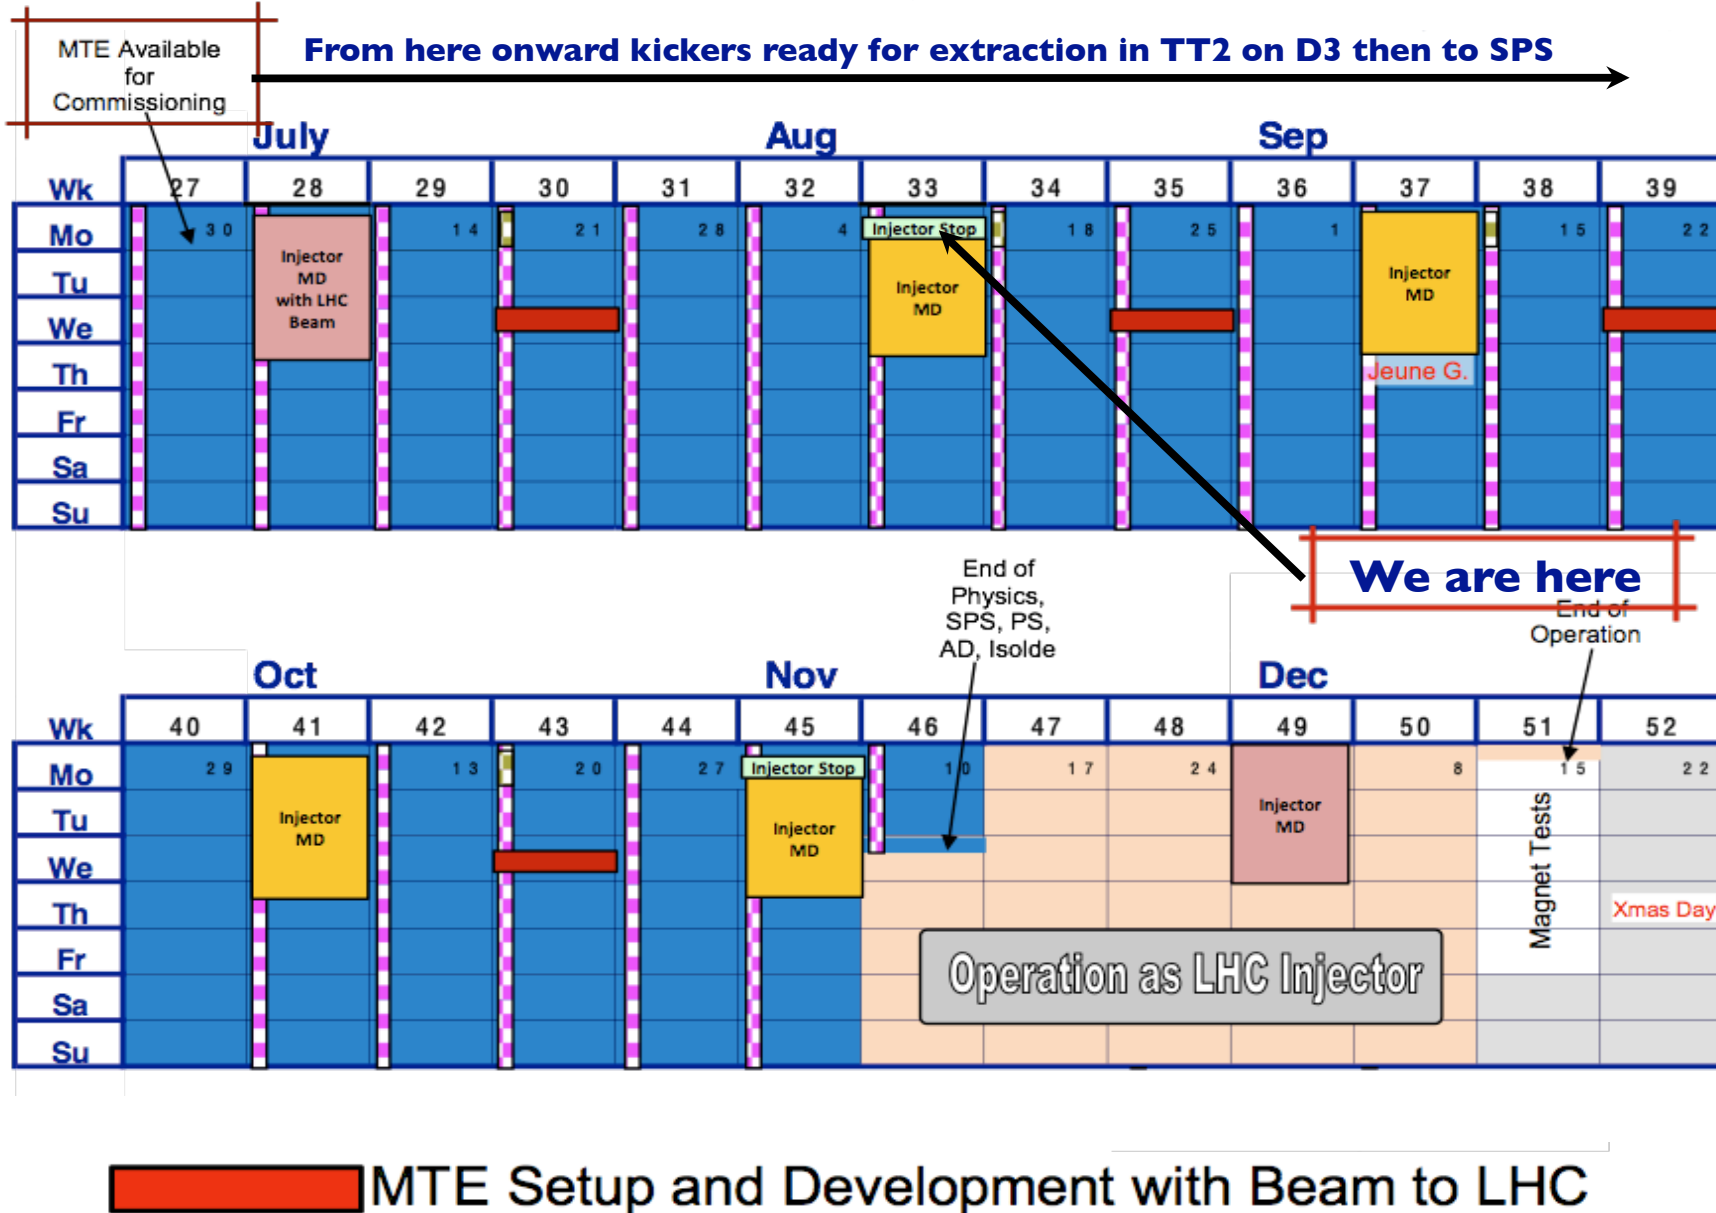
MTE Available for Commissioning

From here onward kickers ready for extraction in TT2 on D3 then to SPS

| | July | | | | Aug | | | | | Sep | | | |
|---|---|---|---|---|---|---|---|---|---|---|---|---|---|
| Wk | 27 | 28 | 29 | 30 | 31 | 32 | 33 | 34 | 35 | 36 | 37 | 38 | 39 |
| Mo | 30 | Injector MD with LHC Beam | 14 | 21 | 28 | 4 | Injector Stop | 18 | 25 | 1 | Injector MD | 15 | 22 |
| Tu | | | | | | | Injector MD | | | | | | |
| We | | | | | | | | | | | | | |
| Th | | | | | | | | | | | Jeune G. | | |
| Fr | | | | | | | | | | | | | |
| Sa | | | | | | | | | | | | | |
| Su | | | | | | | | | | | | | |

We are here

End of Physics, SPS, PS, AD, Isolde

End of Operation

| | Oct | | | | Nov | | | | | Dec | | | |
|---|---|---|---|---|---|---|---|---|---|---|---|---|---|
| Wk | 40 | 41 | 42 | 43 | 44 | 45 | 46 | 47 | 48 | 49 | 50 | 51 | 52 |
| Mo | 29 | Injector MD | 13 | 20 | 27 | Injector Stop | 10 | 17 | 24 | Injector MD | 8 | 15 | 22 |
| Tu | | | | | | Injector MD | | | | | | Magnet Tests | |
| We | | | | | | | | | | | | | |
| Th | | | | | | | | | | | | | Xmas Day |
| Fr | | | | | | | | | | | | | |
| Sa | | | | | | | | | | | | | |
| Su | | | | | | | | | | | | | |

Operation as LHC Injector

MTE Setup and Development with Beam to LHC